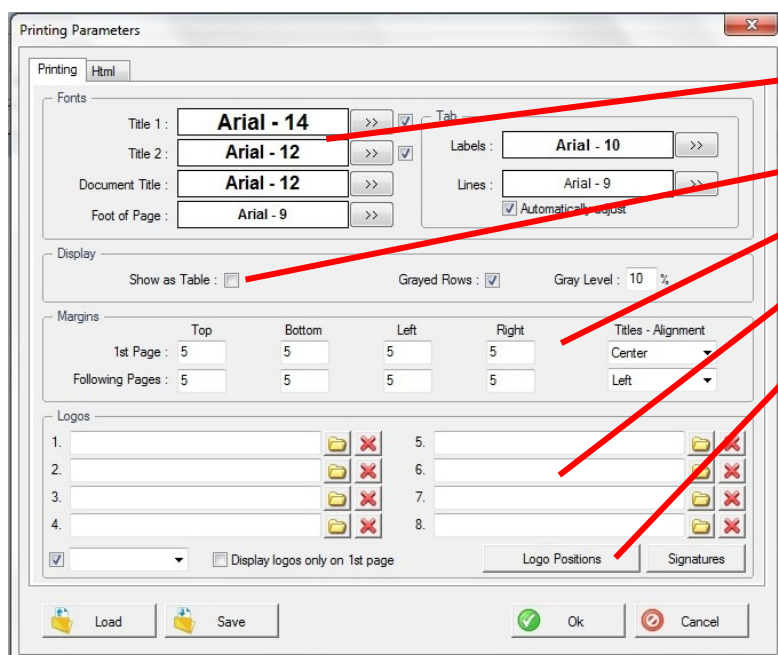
Printing Parameters

Printing Html

Fonts

Title 1 : Arial - 14 >>

Title 2 : Arial - 12 >>

Document Title : Arial - 12 >>

Foot of Page : Arial - 9 >>

Tab

Labels : Arial - 10 >>

Lines : Arial - 9 >>

Automatically adjust

Display

Show as Table :

Grayed Rows :

Gray Level : 10 %

Margins

| | Top | Bottom | Left | Right | Titles - Alignment |
|---|---|---|---|---|---|
| 1st Page : | 5 | 5 | 5 | 5 | Center |
| Following Pages : | 5 | 5 | 5 | 5 | Left |

Logos

1.

2.

3.

4.

5.

6.

7.

8.

Display logos only on 1st page

Logo Positions

Signatures

Load

Save

Ok

Cancel